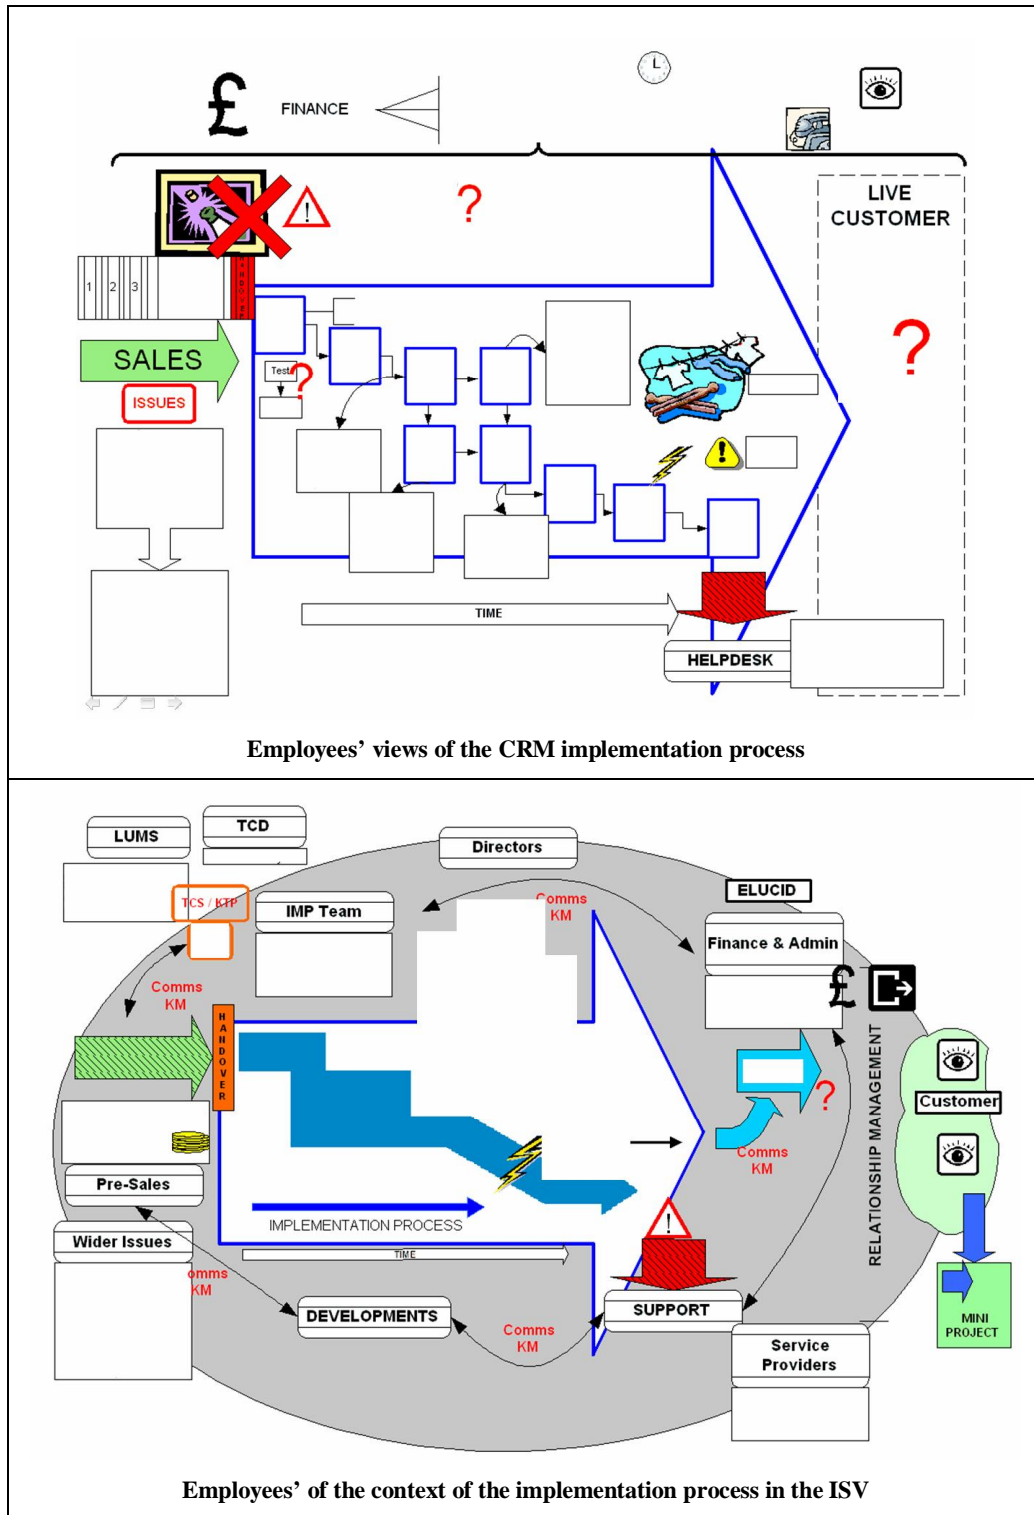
£ FINANCE

?

LIVE CUSTOMER

1 2 3

HANDOVER

SALES

ISSUES

Test

?

?

TIME

HELPDESK

Employees' views of the CRM implementation process

LUMS

TCD

Directors

TCS / KTP

IMP Team

Comms KM

ELUCID

Finance & Admin

£

Comms KM

HANDOVER

RELATIONSHIP MANAGEMENT

Customer

?

Comms KM

Pre-Sales

IMPLEMENTATION PROCESS

Wider Issues

TIME

omms KM

DEVELOPMENTS

Comms KM

SUPPORT

Service Providers

MINI PROJECT

Employees' of the context of the implementation process in the ISV